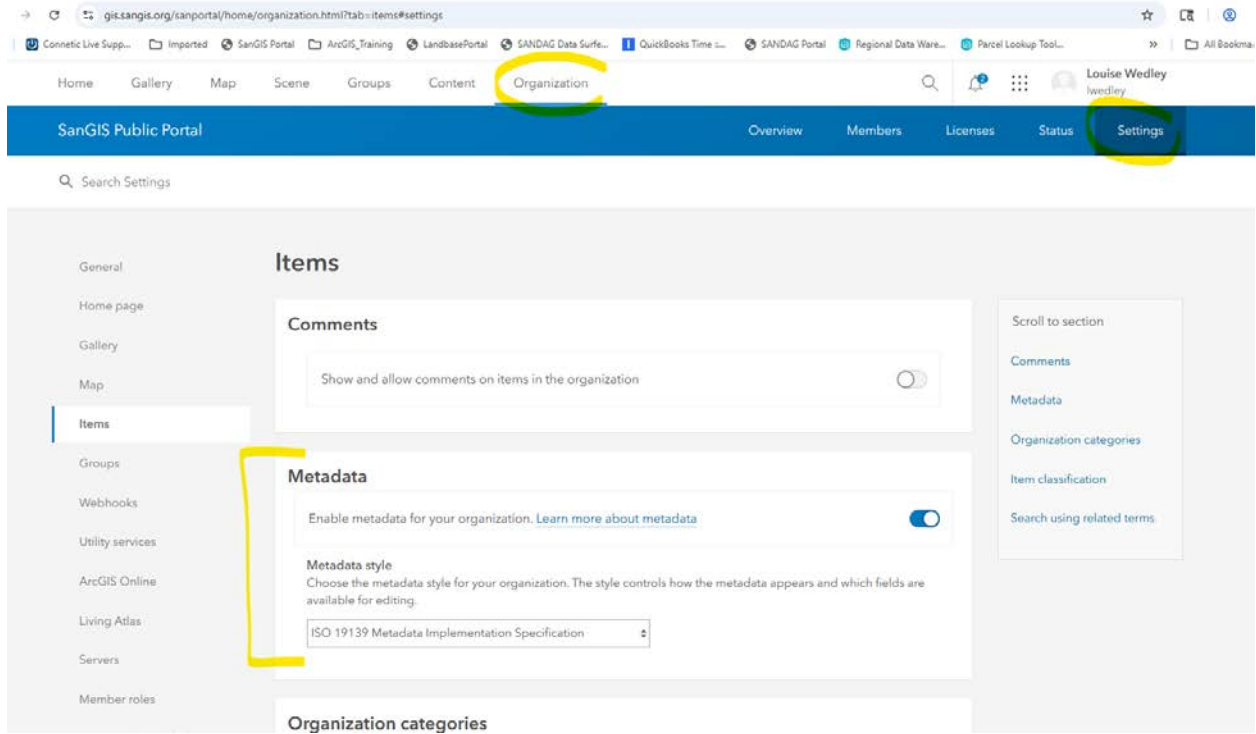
gis.sangis.org/sanportal/home/organization.html?tab=items#settings

Connetic Live Supp... Imported SanGIS Portal ArcGIS_Training LandbasePortal SANDAG Data Surfe... QuickBooks Time :... SANDAG Portal Regional Data Ware... Parcel Lookup Tool... » All Bookma

Home Gallery Map Scene Groups Content Organization

Louise Wedley
lwedley

SanGIS Public Portal

Overview Members Licenses Status Settings

Search Settings

General
Home page
Gallery
Map
Items
Groups
Webhooks
Utility services
ArcGIS Online
Living Atlas
Servers
Member roles

Items

Comments

Show and allow comments on items in the organization

Metadata

Enable metadata for your organization. Learn more about metadata

Metadata style
Choose the metadata style for your organization. The style controls how the metadata appears and which fields are available for editing.

ISO 19139 Metadata Implementation Specification

Organization categories

Scroll to section
Comments
Metadata
Organization categories
Item classification
Search using related terms